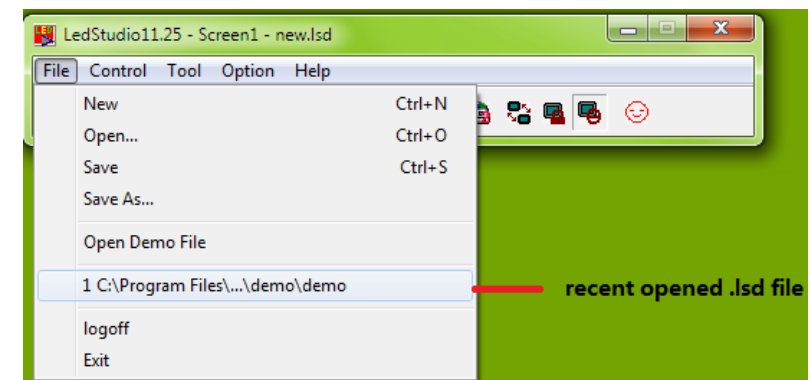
LedStudio11.25 - Screen1 - new.lsd

File Control Tool Option Help

New Ctrl+N
Open... Ctrl+O
Save Ctrl+S
Save As...

Open Demo File

1 C:\Program Files\...\demo\demo

logoff
Exit

recent opened .lsd file